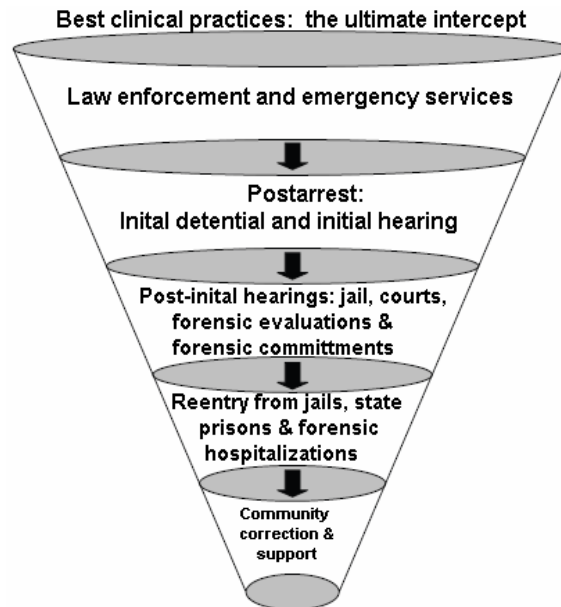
Best clinical practices: the ultimate intercept

Law enforcement and emergency services

Postarrest:
Inital detential and initial hearing

Post-inital hearings: jail, courts, forensic evaluations & forensic committments

Reentry from jails, state prisons & forensic hospitalizations

Community correction & support